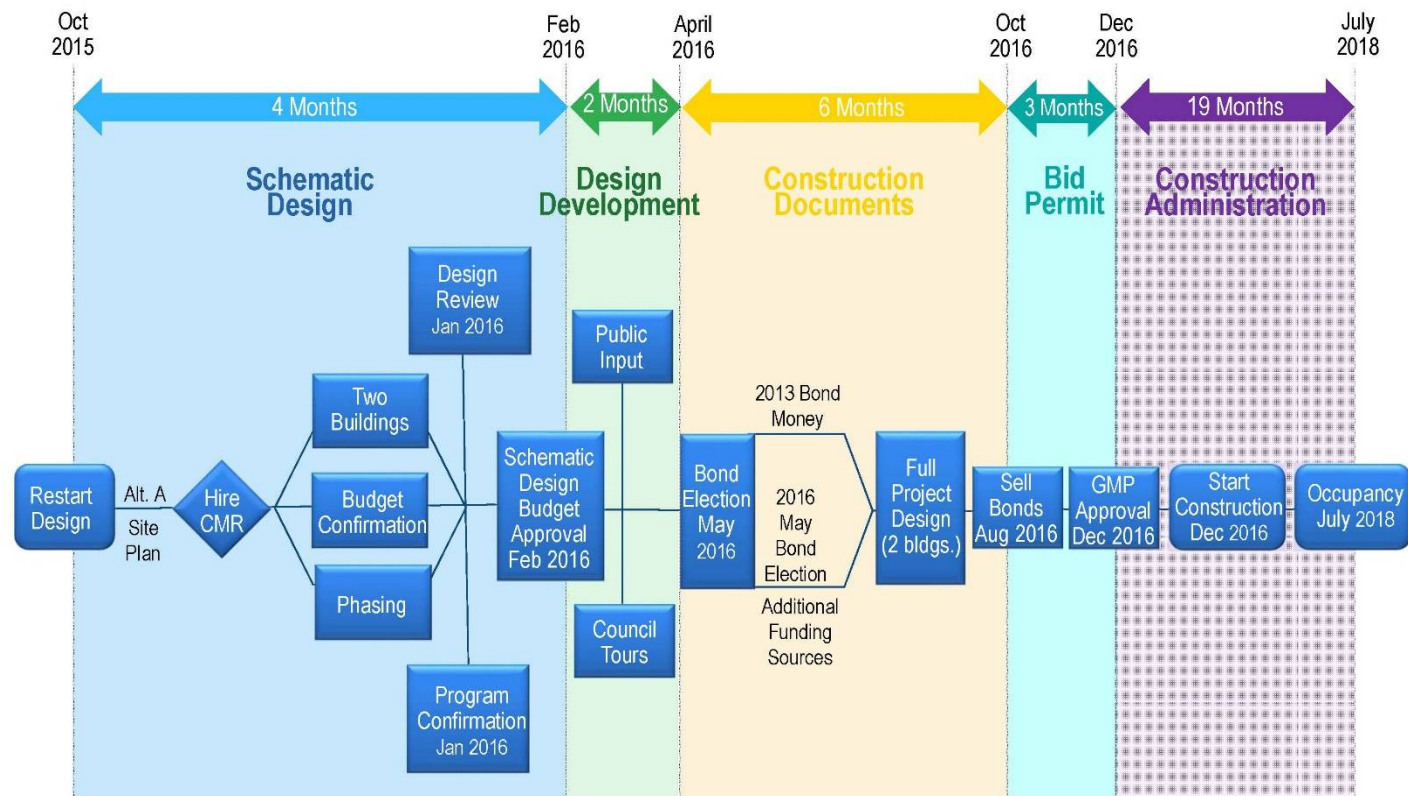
Oct 2015

Feb 2016

April 2016

Oct 2016

Dec 2016

July 2018

4 Months

2 Months

6 Months

3 Months

19 Months

Schematic Design

Design Development

Construction Documents

Bid Permit

Construction Administration

Restart Design

Alt. A

Site Plan

Hire CMR

Design Review Jan 2016

Two Buildings

Budget Confirmation

Phasing

Program Confirmation Jan 2016

Schematic Design Budget Approval Feb 2016

Public Input

Council Tours

Bond Election May 2016

2013 Bond Money

2016 May Bond Election

Additional Funding Sources

Full Project Design (2 bldgs.)

Sell Bonds Aug 2016

GMP Approval Dec 2016

Start Construction Dec 2016

Occupancy July 2018